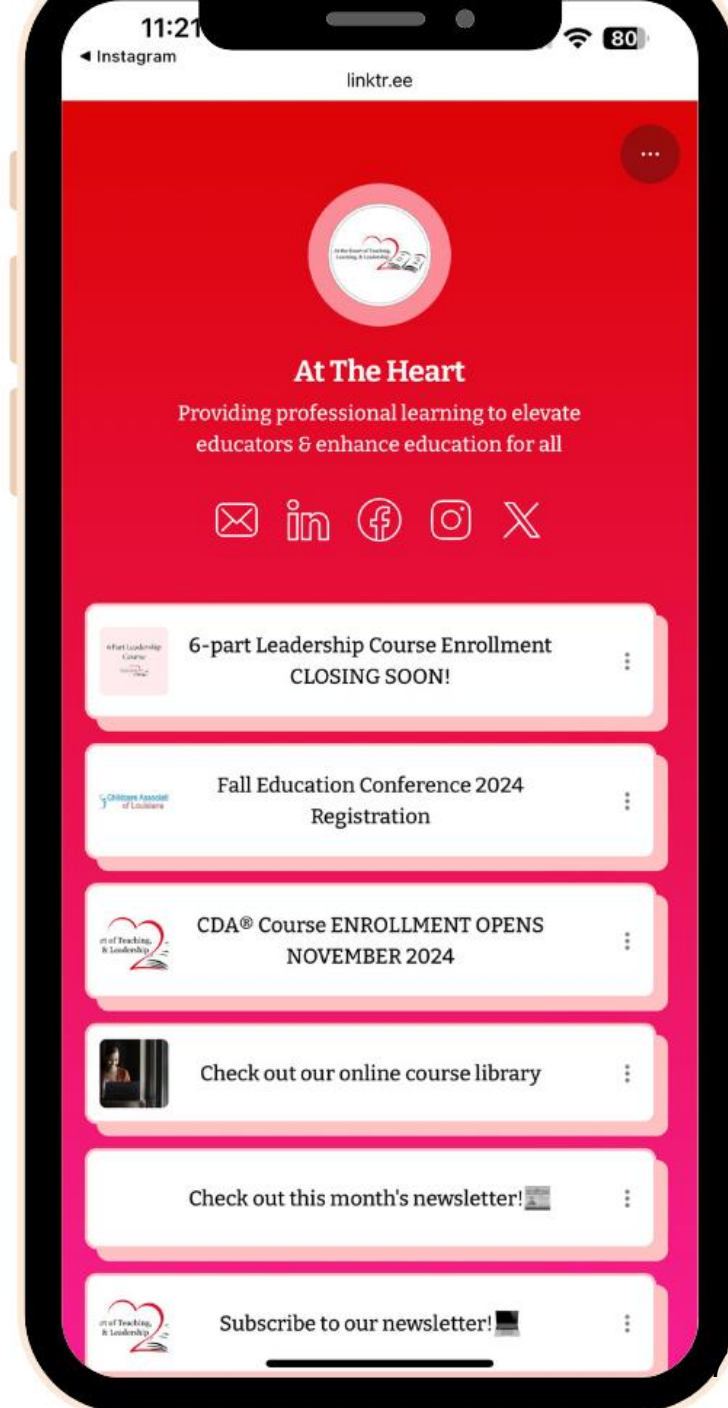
11:21
◀ Instagram
80
linktr.ee

At the Heart of Teaching, Learning, & Leadership

At The Heart

Providing professional learning to elevate educators & enhance education for all

6-Part Leadership Course

6-part Leadership Course Enrollment CLOSING SOON!

Childcare Association of Louisiana

Fall Education Conference 2024 Registration

rt of Teaching, & Leadership

CDA® Course ENROLLMENT OPENS NOVEMBER 2024

Check out our online course library

Check out this month's newsletter! 📰

rt of Teaching, & Leadership

Subscribe to our newsletter! 💻